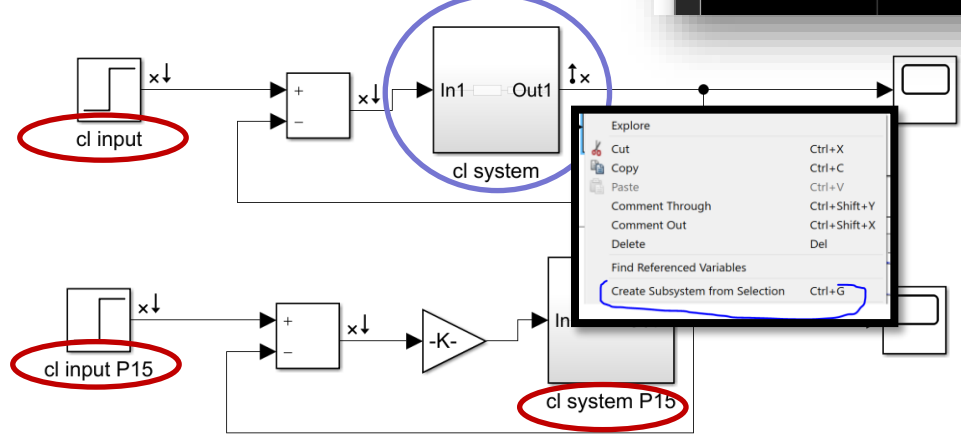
cl input

+
−

In1 Out1

cl system

Explore
Cut Ctrl+X
Copy Ctrl+C
Paste Ctrl+V
Comment Through Ctrl+Shift+Y
Comment Out Ctrl+Shift+X
Delete Del
Find Referenced Variables
Create Subsystem from Selection Ctrl+G

cl input P15

+
−

-K-

In

cl system P15